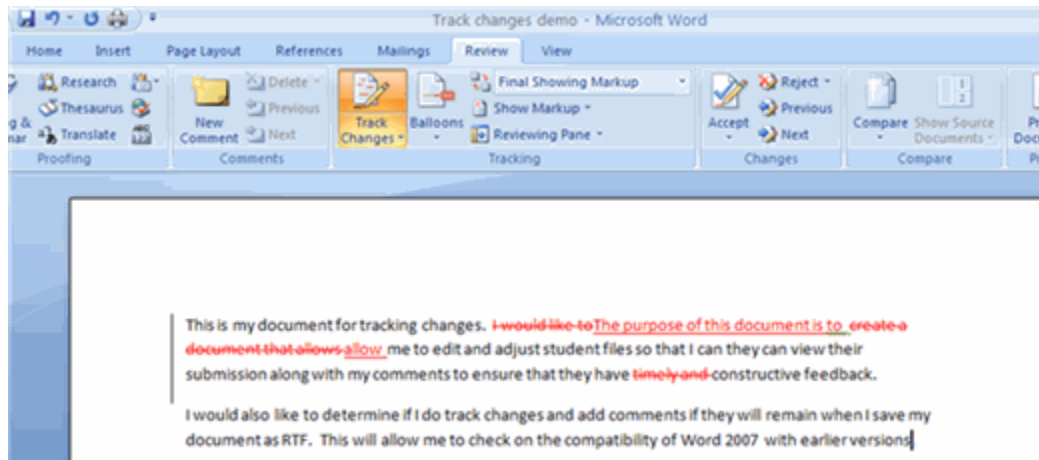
Track changes demo - Microsoft Word

Home Insert Page Layout References Mailings Review View

g & nar Research Thesaurus Translate Proofing

New Comment Delete Previous Next Comments

Track Changes Balloons Final Showing Markup Show Markup Reviewing Pane Tracking

Accept Reject Previous Next Changes

Compare Show Source Documents Compare

Pr Docu

This is my document for tracking changes. I would like to The purpose of this document is to create a document that allows allow me to edit and adjust student files so that I can they can view their submission along with my comments to ensure that they have timely and constructive feedback.

I would also like to determine if I do track changes and add comments if they will remain when I save my document as RTF. This will allow me to check on the compatibility of Word 2007 with earlier versions